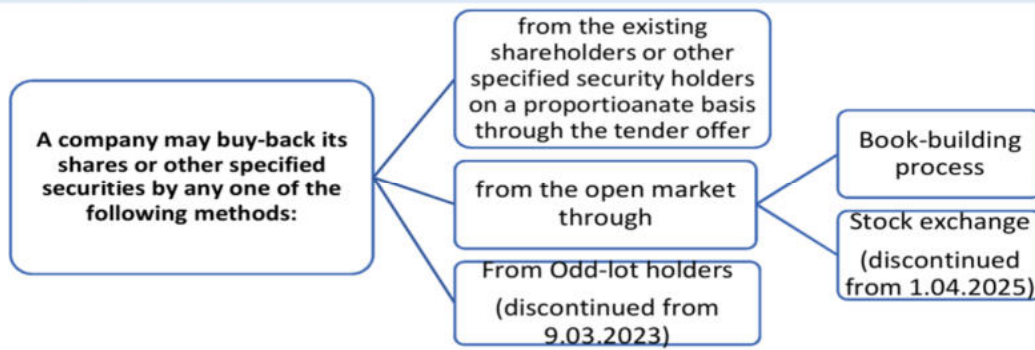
A company may buy-back its shares or other specified securities by any one of the following methods:

from the existing shareholders or other specified security holders on a proportioanate basis through the tender offer

from the open market through

From Odd-lot holders (discontinued from 9.03.2023)

Book-building process

Stock exchange (discontinued from 1.04.2025)